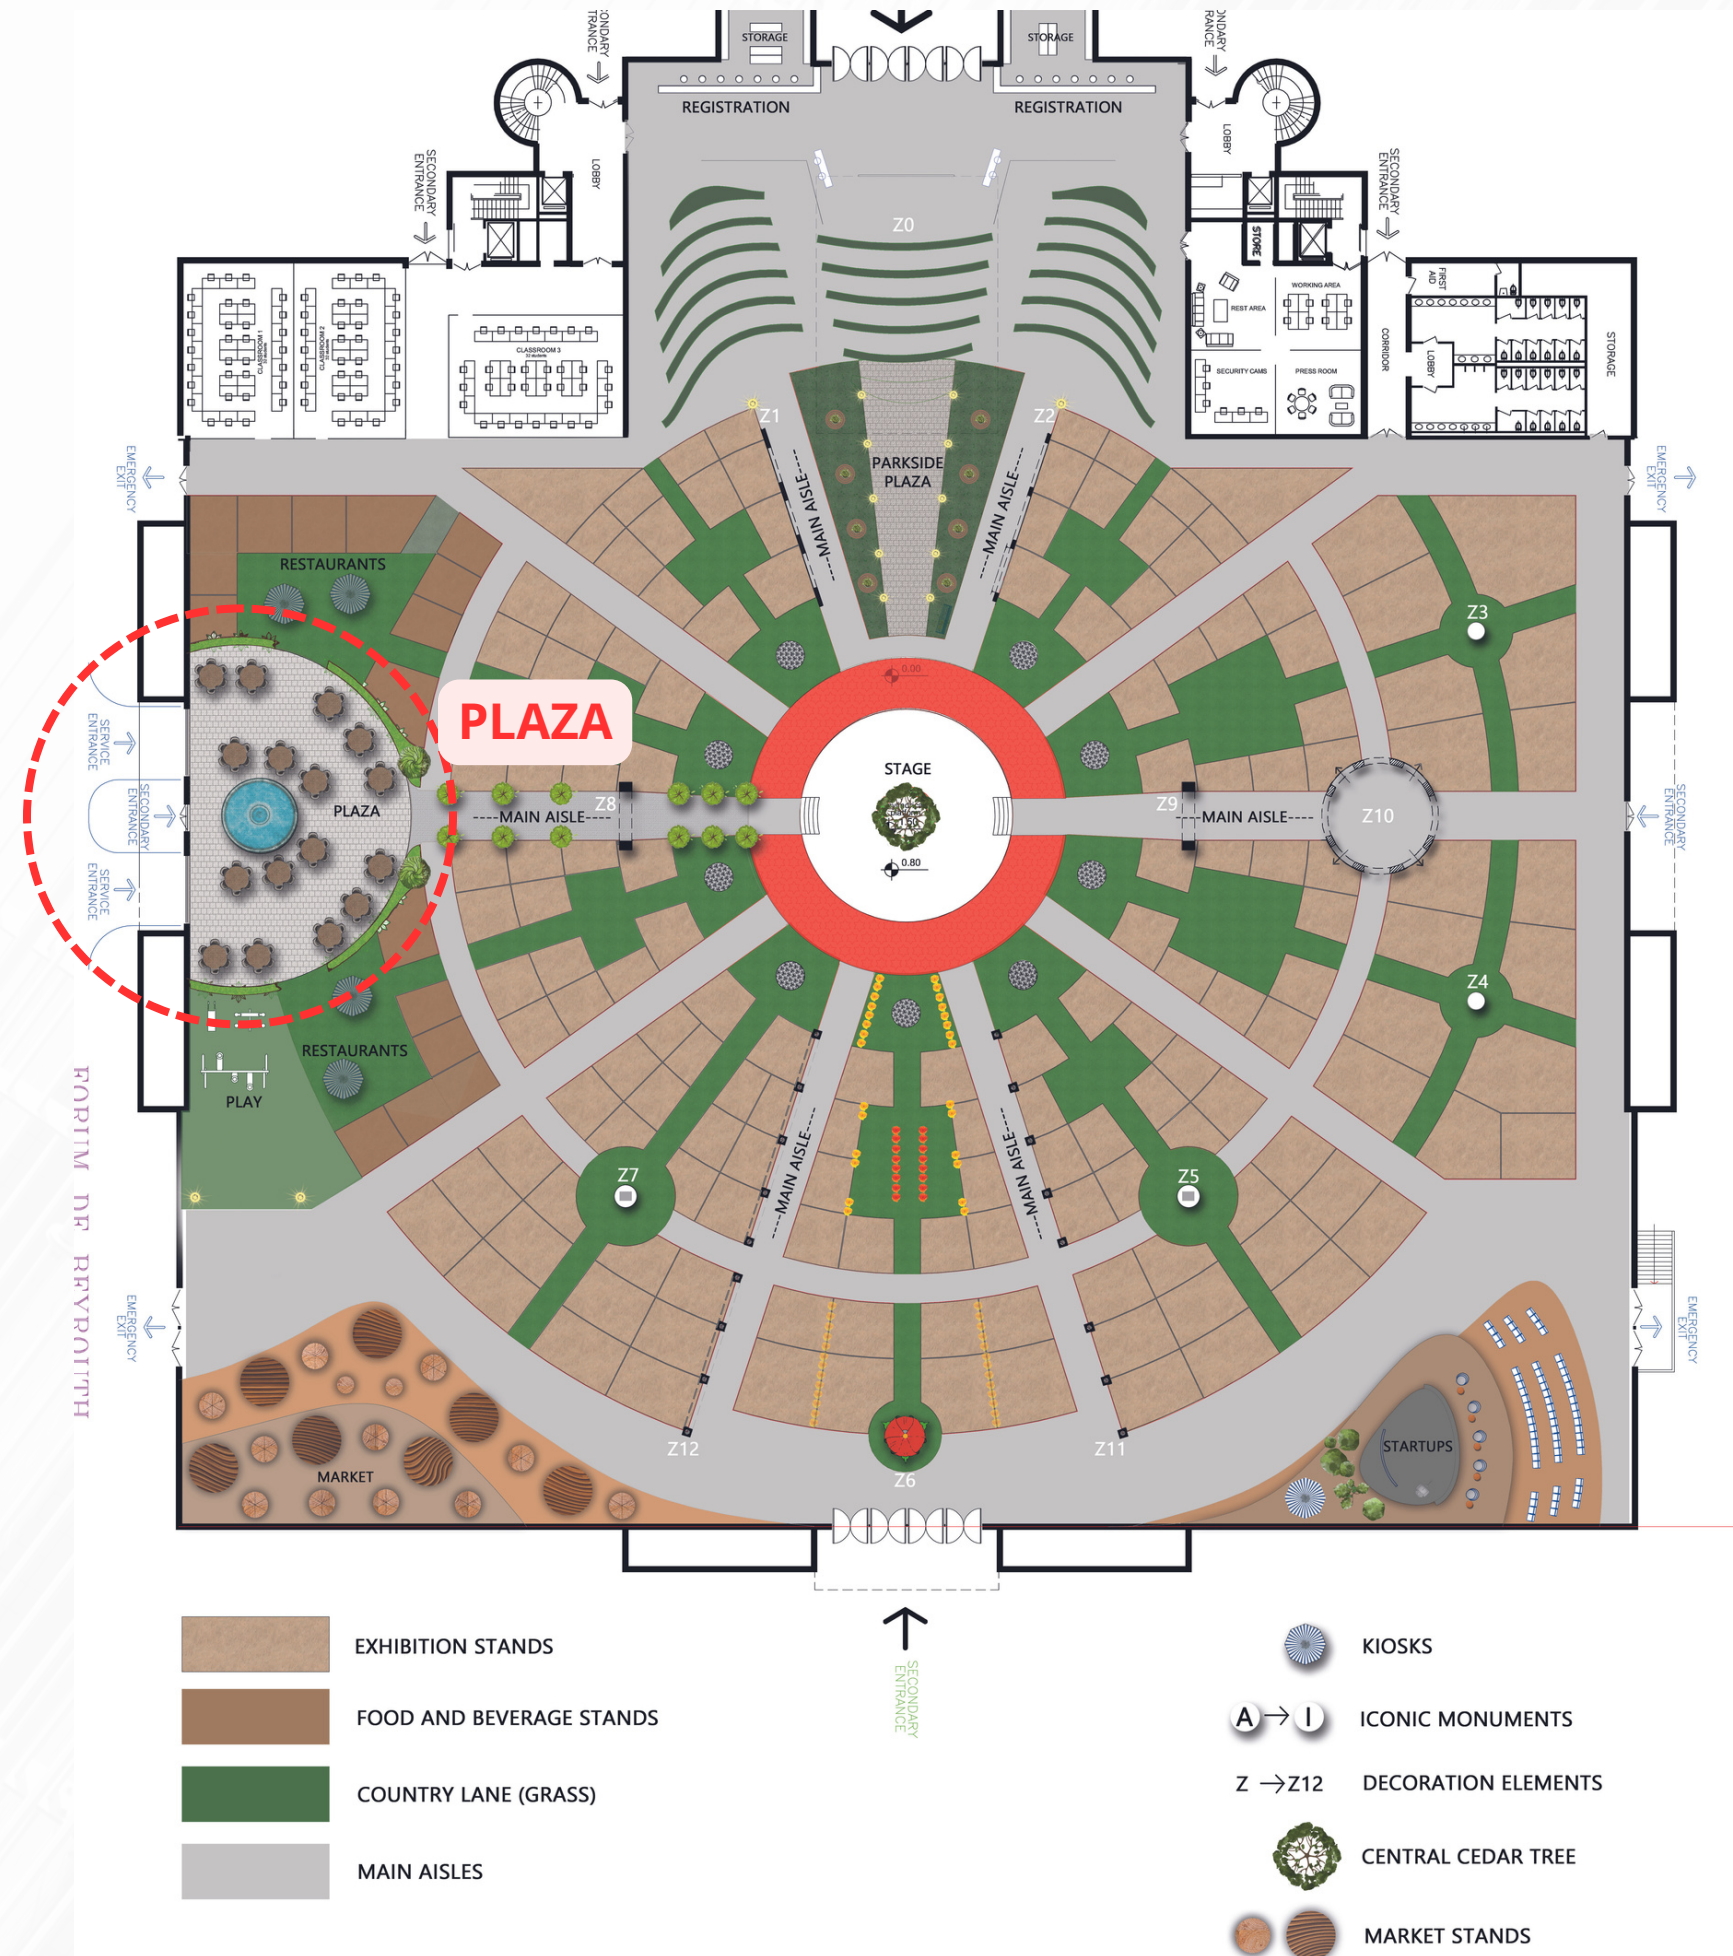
STORAGE
STORAGE
REGISTRATION
REGISTRATION
ONDARY
TRANCE
ONDARY
RANCE
SECONDARY ENTRANCE
LOBBY
LOBBY
SECONDARY ENTRANCE
STORE
Z0
CLASSROOM 1
CLASSROOM 2
CLASSROOM 3
REST AREA
WORKING AREA
SECURITY CAMS
PRESS ROOM
FIRST AID
CORRIDOR
LOBBY
STORAGE
Z1
Z2
PARKSIDE PLAZA
MAIN AISLE
MAIN AISLE
EMERGENCY EXIT
EMERGENCY EXIT
RESTAURANTS
Z3
PLAZA
SERVICE ENTRANCE
SECONDARY ENTRANCE
SERVICE ENTRANCE
PLAZA
Z8
MAIN AISLE
STAGE
0.00
0.80
Z9
MAIN AISLE
Z10
SECONDARY ENTRANCE
Z4
RESTAURANTS
PLAY
FORUM DE BEYROUTH
Z7
MAIN AISLE
MAIN AISLE
Z5
EMERGENCY EXIT
EMERGENCY EXIT
MARKET
Z12
Z6
Z11
STARTUPS
EXHIBITION STANDS
FOOD AND BEVERAGE STANDS
COUNTRY LANE (GRASS)
MAIN AISLES
SECONDARY ENTRANCE
KIOSKS
A → I ICONIC MONUMENTS
Z → Z12 DECORATION ELEMENTS
CENTRAL CEDAR TREE
MARKET STANDS